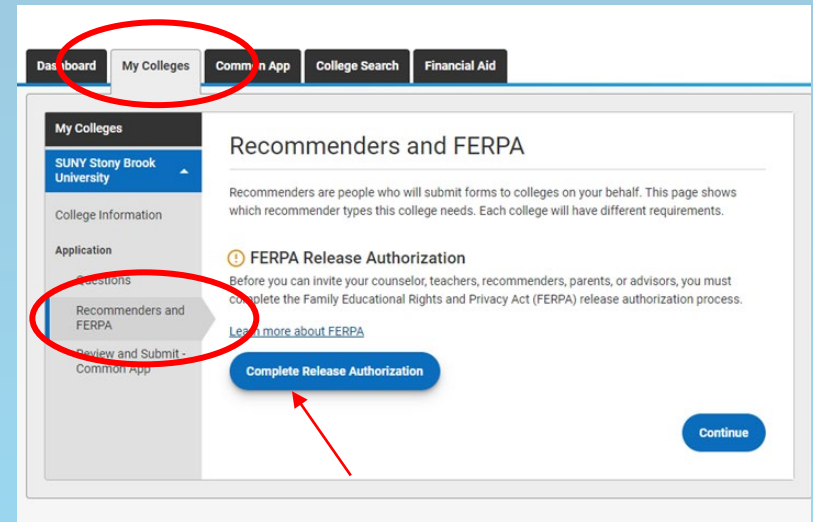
Dashboard | My Colleges | Common App | College Search | Financial Aid

My Colleges

SUNY Stony Brook University

College Information

Application

Questions

Recommenders and FERPA

Review and Submit - Common App

Recommenders and FERPA

Recommenders are people who will submit forms to colleges on your behalf. This page shows which recommender types this college needs. Each college will have different requirements.

FERPA Release Authorization

Before you can invite your counselor, teachers, recommenders, parents, or advisors, you must complete the Family Educational Rights and Privacy Act (FERPA) release authorization process.

Learn more about FERPA

Complete Release Authorization

Continue